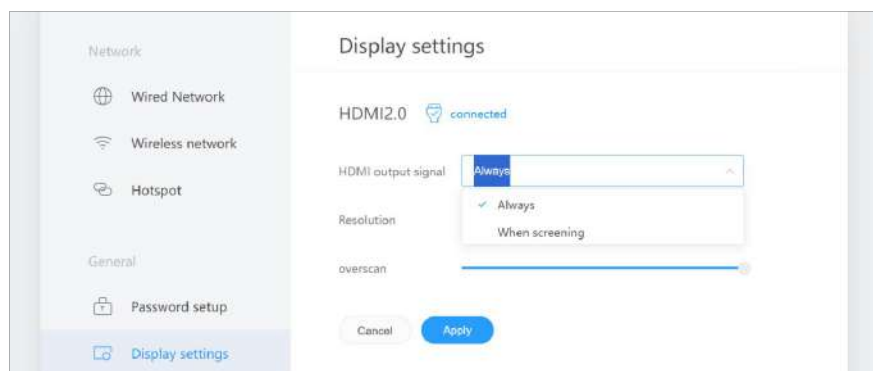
Network

Wired Network

Wireless network

Hotspot

General

Password setup

Display settings

Display settings

HDMI2.0 connected

HDMI output signal Always

✓ Always

When screening

Resolution

overscan

Cancel Apply